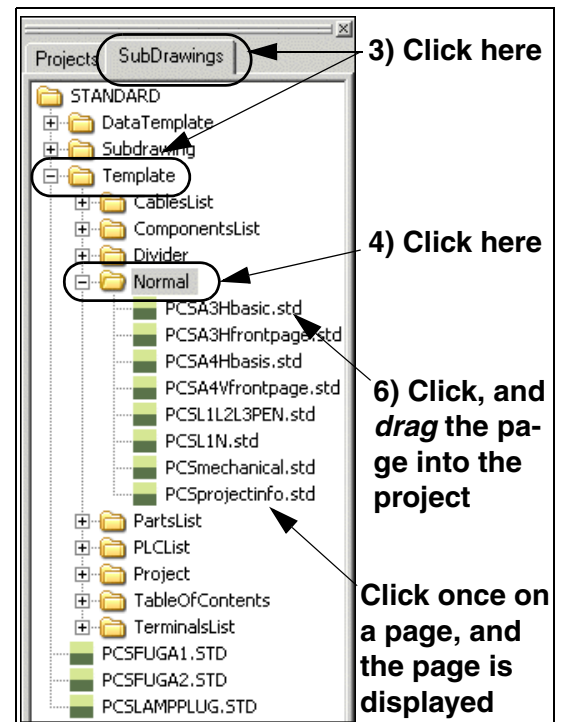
Projects SubDrawings
3) Click here
STANDARD
DataTemplate
Subdrawing
Template
CablesList
ComponentsList
Divider
4) Click here
Normal
PCSA3Hbasic.std
PCSA3Hfrontpage.std
PCSA4Hbasis.std
PCSA4Vfrontpage.std
PCSL1L2L3PEN.std
PCSL1N.std
PCSmechanical.std
PCSprojectinfo.std
6) Click, and *drag* the page into the project
PartsList
PLCList
Project
TableOfContents
TerminalsList
PCSFUGA1.STD
PCSFUGA2.STD
PCSLAMPPLUG.STD
Click once on a page, and the page is displayed